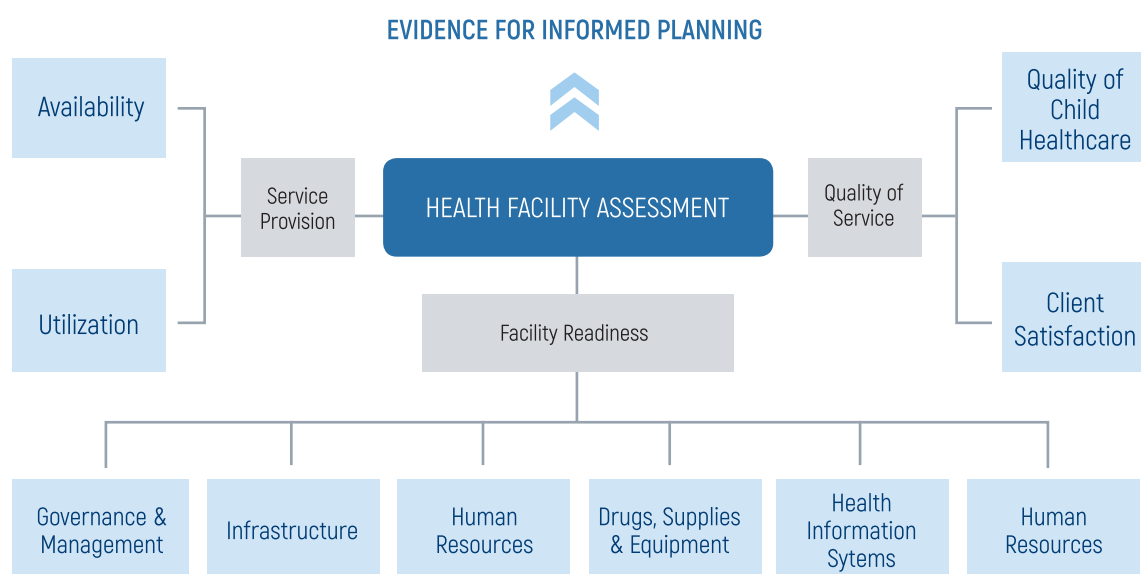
EVIDENCE FOR INFORMED PLANNING

Availability

Utilization

Service Provision

HEALTH FACILITY ASSESSMENT

Quality of Service

Quality of Child Healthcare

Client Satisfaction

Facility Readiness

Governance & Management

Infrastructure

Human Resources

Drugs, Supplies & Equipment

Health Information Sytems

Human Resources